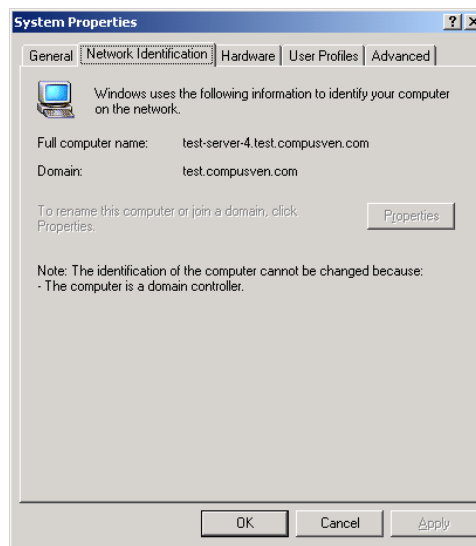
System Properties

?

General | Network Identification | Hardware | User Profiles | Advanced

Windows uses the following information to identify your computer on the network.

Full computer name: test-server-4.test.compusven.com

Domain: test.compusven.com

To rename this computer or join a domain, click Properties.

Properties

Note: The identification of the computer cannot be changed because:
- The computer is a domain controller.

OK

Cancel

Apply